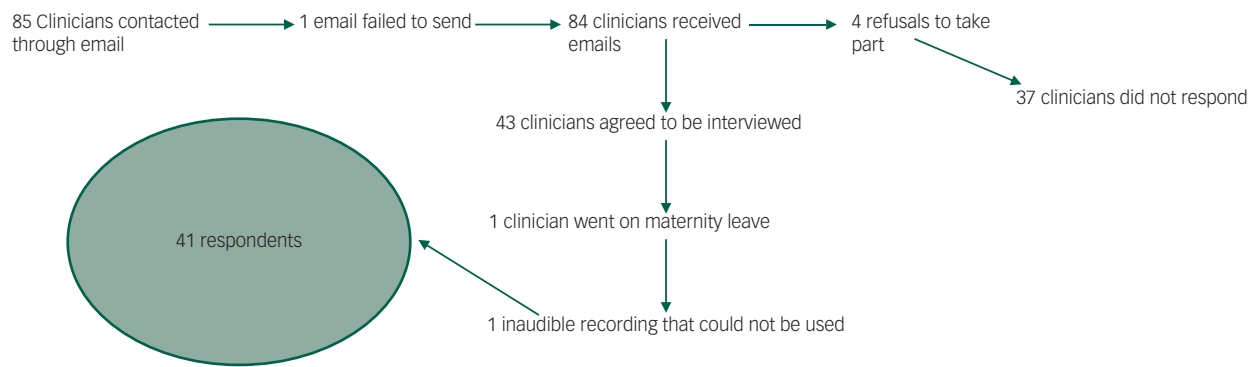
85 Clinicians contacted through email

1 email failed to send

84 clinicians received emails

4 refusals to take part

37 clinicians did not respond

43 clinicians agreed to be interviewed

41 respondents

1 clinician went on maternity leave

1 inaudible recording that could not be used